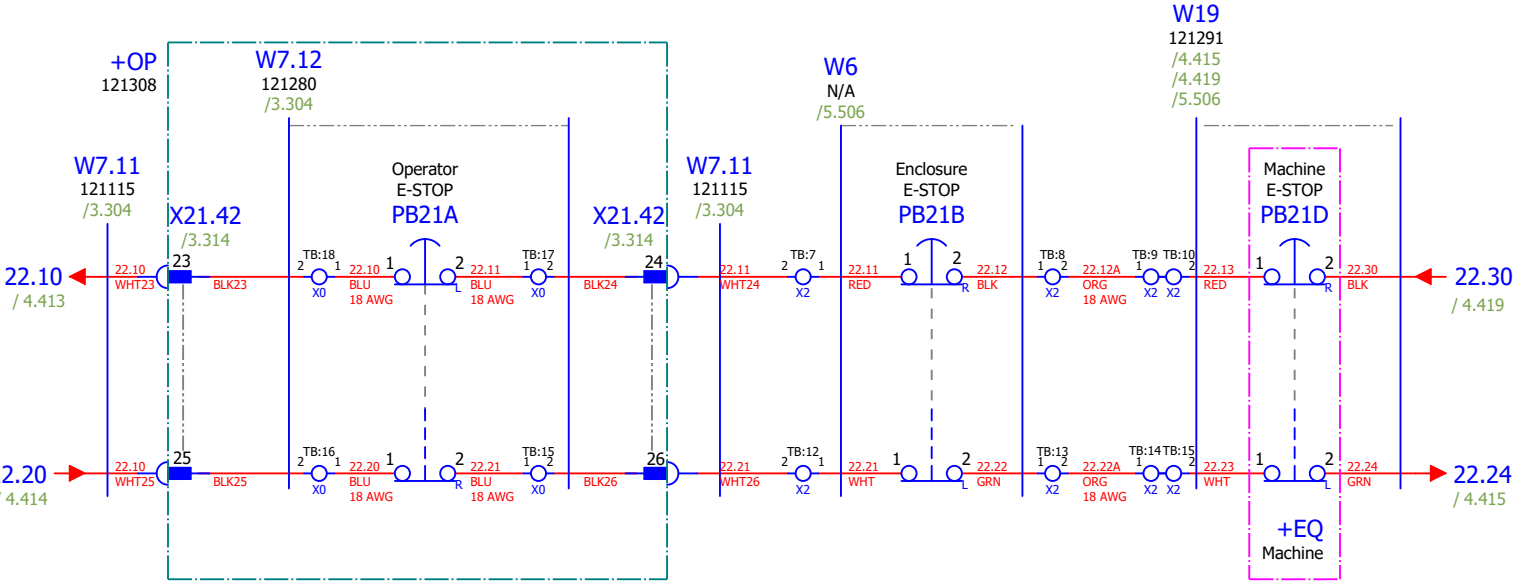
+OP
121308

W7.12
121280
/3.304

W6
N/A
/5.506

W19
121291
/4.415
/4.419
/5.506

W7.11
121115
/3.304

Operator
E-STOP
PB21A

W7.11
121115
/3.304

Enclosure
E-STOP
PB21B

Machine
E-STOP
PB21D

X21.42
/3.314

X21.42
/3.314

22.10
/ 4.413

22.10
WHT23
23
BLK23
TB:18
2 1
X0
22.10
BLU
18 AWG
1 2
L
22.11
BLU
18 AWG
TB:17
1 2
X0
BLK24
24
22.11
WHT24
TB:7
2 1
X2
22.11
RED
1 2
R
22.12
BLK
TB:8
1 2
X2
22.12A
ORG
18 AWG
TB:9
1
X2
TB:10
2
X2
22.13
RED
1 2
R
22.30
BLK

22.30
/ 4.419

2.20
/ 4.414

22.10
WHT25
25
BLK25
TB:16
2 1
X0
22.20
BLU
18 AWG
1 2
R
22.21
BLU
18 AWG
TB:15
1 2
X0
BLK26
26
22.21
WHT26
TB:12
2 1
X2
22.21
WHT
1 2
L
22.22
GRN
TB:13
1 2
X2
22.22A
ORG
18 AWG
TB:14
1
X2
TB:15
2
X2
22.23
WHT
1 2
L
22.24
GRN

22.24
/ 4.415

+EQ
Machine